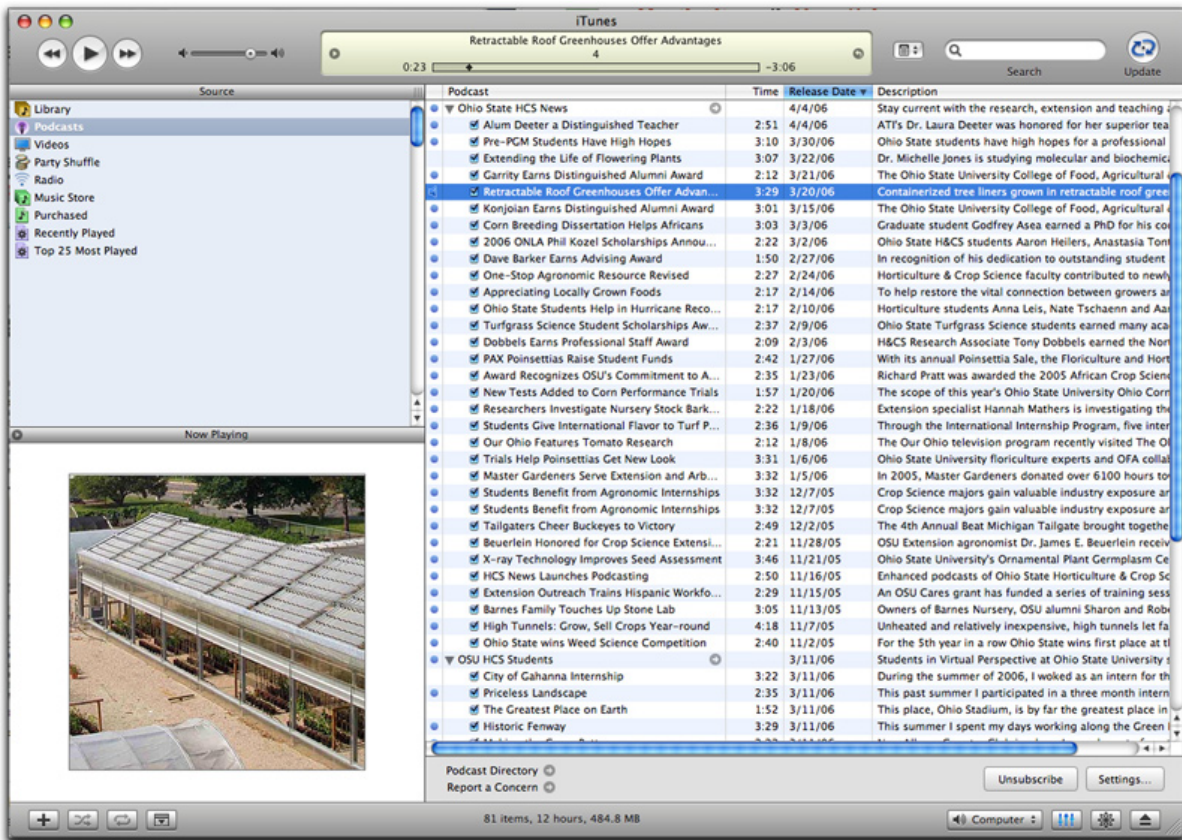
iTunes

Retractable Roof Greenhouses Offer Advantages
4
0:23
-3:06

Search
Update

Source
Library
Podcasts
Videos
Party Shuffle
Radio
Music Store
Purchased
Recently Played
Top 25 Most Played

Now Playing

| Podcast | Time | Release Date | Description |
|---|---|---|---|
| Ohio State HCS News | | 4/4/06 | Stay current with the research, extension and teaching a |
| Alum Deeter a Distinguished Teacher | 2:51 | 4/4/06 | ATI's Dr. Laura Deeter was honored for her superior tea |
| Pre-PGM Students Have High Hopes | 3:10 | 3/30/06 | Ohio State students have high hopes for a professional |
| Extending the Life of Flowering Plants | 3:07 | 3/22/06 | Dr. Michelle Jones is studying molecular and biochemica |
| Garrity Earns Distinguished Alumni Award | 2:12 | 3/21/06 | The Ohio State University College of Food, Agricultural |
| Retractable Roof Greenhouses Offer Advan... | 3:29 | 3/20/06 | Containerized tree liners grown in retractable roof gree |
| Konjoian Earns Distinguished Alumni Award | 3:01 | 3/15/06 | The Ohio State University College of Food, Agricultural |
| Corn Breeding Dissertation Helps Africans | 3:03 | 3/3/06 | Graduate student Godfrey Asea earned a PhD for his co |
| 2006 ONLA Phil Kozel Scholarships Annou... | 2:22 | 3/2/06 | Ohio State H&CS students Aaron Heilers, Anastasia Ton |
| Dave Barker Earns Advising Award | 1:50 | 2/27/06 | In recognition of his dedication to outstanding student |
| One-Stop Agronomic Resource Revised | 2:27 | 2/24/06 | Horticulture & Crop Science faculty contributed to newl |
| Appreciating Locally Grown Foods | 2:17 | 2/14/06 | To help restore the vital connection between growers a |
| Ohio State Students Help in Hurricane Reco... | 2:17 | 2/10/06 | Horticulture students Anna Leis, Nate Tschaenn and Aa |
| Turfgrass Science Student Scholarships Aw... | 2:37 | 2/9/06 | Ohio State Turfgrass Science students earned many aca |
| Dobbels Earns Professional Staff Award | 2:09 | 2/3/06 | H&CS Research Associate Tony Dobbels earned the Nor |
| PAX Poinsettias Raise Student Funds | 2:42 | 1/27/06 | With its annual Poinsettia Sale, the Floriculture and Hort |
| Award Recognizes OSU's Commitment to A... | 2:35 | 1/23/06 | Richard Pratt was awarded the 2005 African Crop Scie |
| New Tests Added to Corn Performance Trials | 1:57 | 1/20/06 | The scope of this year's Ohio State University Ohio Cor |
| Researchers Investigate Nursery Stock Bark... | 2:22 | 1/18/06 | Extension specialist Hannah Mathers is investigating th |
| Students Give International Flavor to Turf P... | 2:36 | 1/9/06 | Through the International Internship Program, five inter |
| Our Ohio Features Tomato Research | 2:12 | 1/8/06 | The Our Ohio television program recently visited The O |
| Trials Help Poinsettias Get New Look | 3:31 | 1/6/06 | Ohio State University floriculture experts and OFA colla |
| Master Gardeners Serve Extension and Arb... | 3:32 | 1/5/06 | In 2005, Master Gardeners donated over 6100 hours to |
| Students Benefit from Agronomic Internships | 3:32 | 12/7/05 | Crop Science majors gain valuable industry exposure a |
| Students Benefit from Agronomic Internships | 3:32 | 12/7/05 | Crop Science majors gain valuable industry exposure a |
| Tailgaters Cheer Buckeyes to Victory | 2:49 | 12/2/05 | The 4th Annual Beat Michigan Tailgate brought togethe |
| Beuerlein Honored for Crop Science Extensi... | 2:21 | 11/28/05 | OSU Extension agronomist Dr. James E. Beuerlein recei |
| X-ray Technology Improves Seed Assessment | 3:46 | 11/21/05 | Ohio State University's Ornamental Plant Germplasm Ce |
| HCS News Launches Podcasting | 2:50 | 11/16/05 | Enhanced podcasts of Ohio State Horticulture & Crop Sc |
| Extension Outreach Trains Hispanic Workfo... | 2:29 | 11/15/05 | An OSU Cares grant has funded a series of training ses |
| Barnes Family Touches Up Stone Lab | 3:05 | 11/13/05 | Owners of Barnes Nursery, OSU alumni Sharon and Rob |
| High Tunnels: Grow, Sell Crops Year-round | 4:18 | 11/7/05 | Unheated and relatively inexpensive, high tunnels let fa |
| Ohio State wins Weed Science Competition | 2:40 | 11/2/05 | For the 5th year in a row Ohio State wins first place at t |
| OSU HCS Students | | 3/11/06 | Students in Virtual Perspective at Ohio State University |
| City of Gahanna Internship | 3:22 | 3/11/06 | During the summer of 2006, I woked as an intern for th |
| Priceless Landscape | 2:35 | 3/11/06 | This past summer I participated in a three month intern |
| The Greatest Place on Earth | 1:52 | 3/11/06 | This place, Ohio Stadium, is by far the greatest place in |
| Historic Fenway | 3:29 | 3/11/06 | This summer I spent my days working along the Green |

Podcast Directory
Report a Concern
Unsubscribe
Settings...

81 items, 12 hours, 484.8 MB
Computer